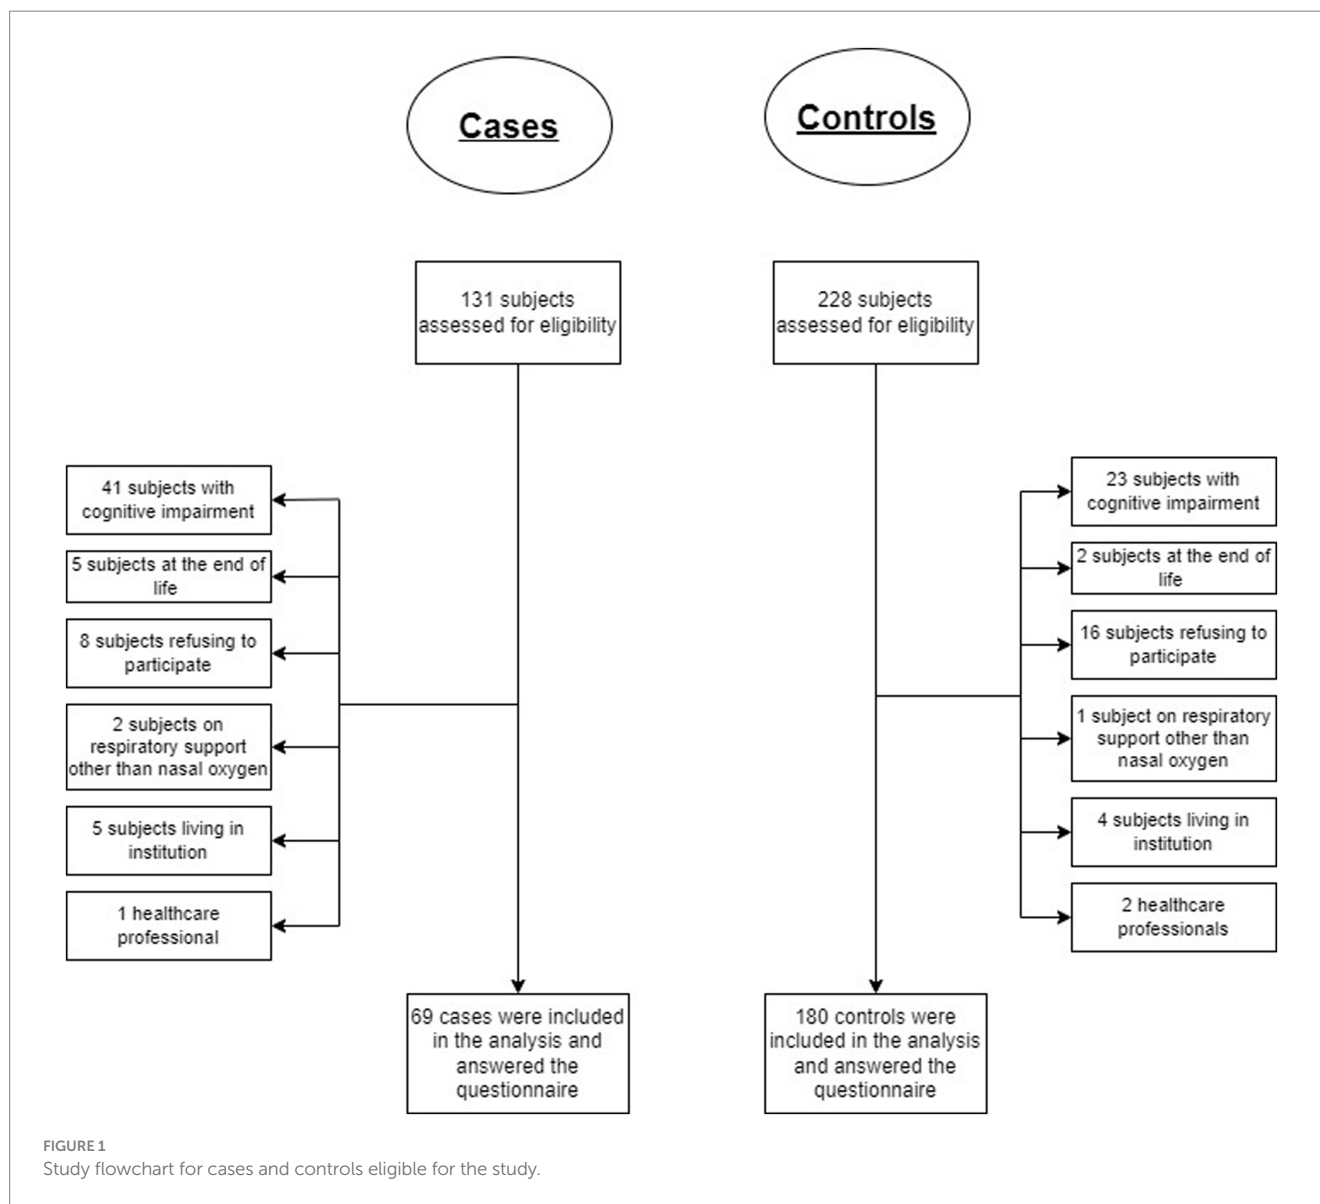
Cases

Controls

131 subjects assessed for eligibility

41 subjects with cognitive impairment

5 subjects at the end of life

8 subjects refusing to participate

2 subjects on respiratory support other than nasal oxygen

5 subjects living in institution

1 healthcare professional

69 cases were included in the analysis and answered the questionnaire

228 subjects assessed for eligibility

23 subjects with cognitive impairment

2 subjects at the end of life

16 subjects refusing to participate

1 subject on respiratory support other than nasal oxygen

4 subjects living in institution

2 healthcare professionals

180 controls were included in the analysis and answered the questionnaire

FIGURE 1
Study flowchart for cases and controls eligible for the study.